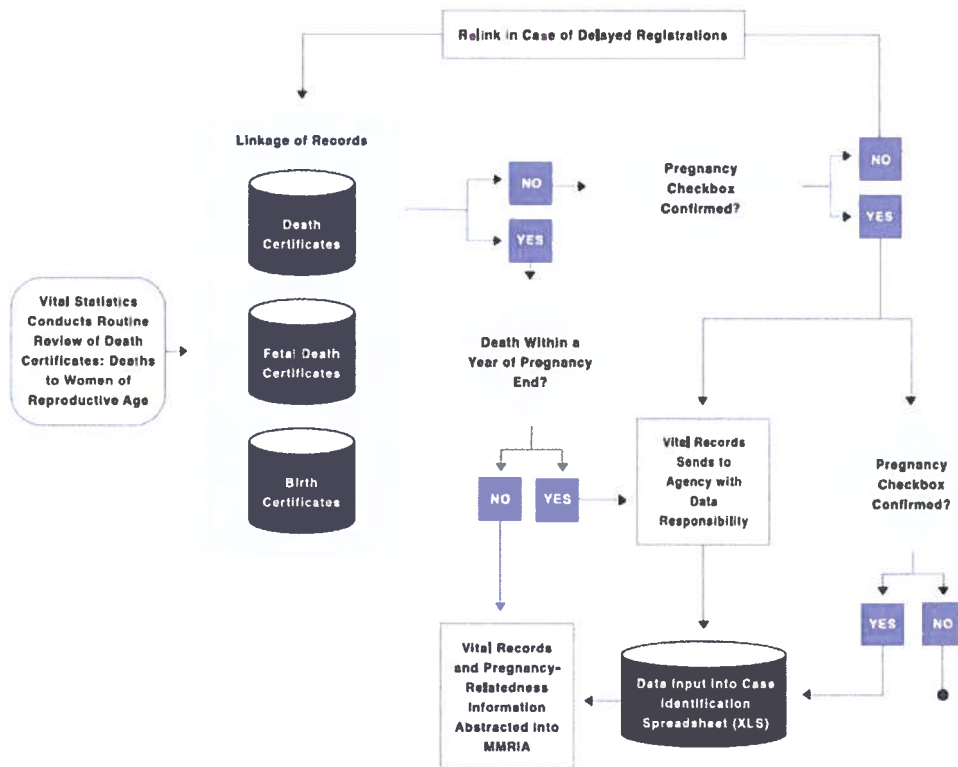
Relink in Case of Delayed Registrations

Linkage of Records

Vital Statistics Conducts Routine Review of Death Certificates: Deaths to Women of Reproductive Age

Death Certificates

Fetal Death Certificates

Birth Certificates

NO

YES

Pregnancy Checkbox Confirmed?

NO

YES

Death Within a Year of Pregnancy End?

NO

YES

Vital Records Sends to Agency with Data Responsibility

Pregnancy Checkbox Confirmed?

YES

NO

Vital Records and Pregnancy-Relatedness Information Abstracted into MMRIA

Data Input into Case Identification Spreadsheet (XLS)